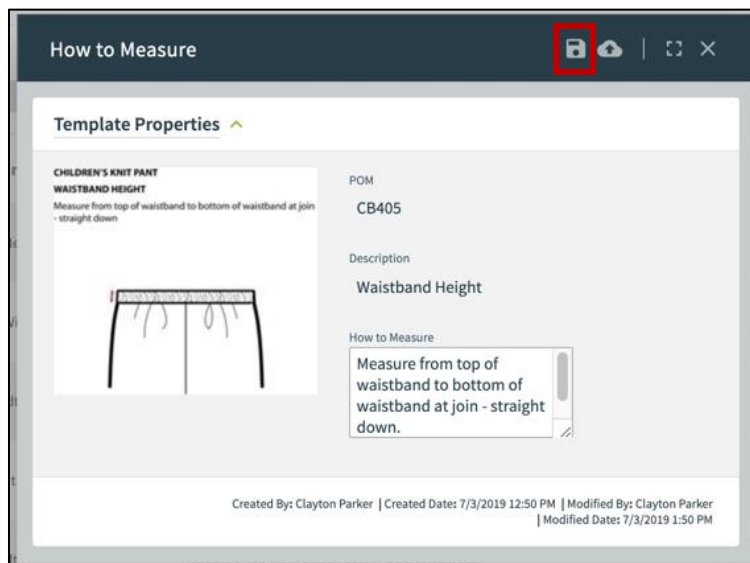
How to Measure

Template Properties

CHILDREN'S KNIT PANT
WAISTBAND HEIGHT
Measure from top of waistband to bottom of waistband at join - straight down

POM
CB405

Description
Waistband Height

How to Measure
Measure from top of waistband to bottom of waistband at join - straight down.

Created By: Clayton Parker | Created Date: 7/3/2019 12:50 PM | Modified By: Clayton Parker | Modified Date: 7/3/2019 1:50 PM